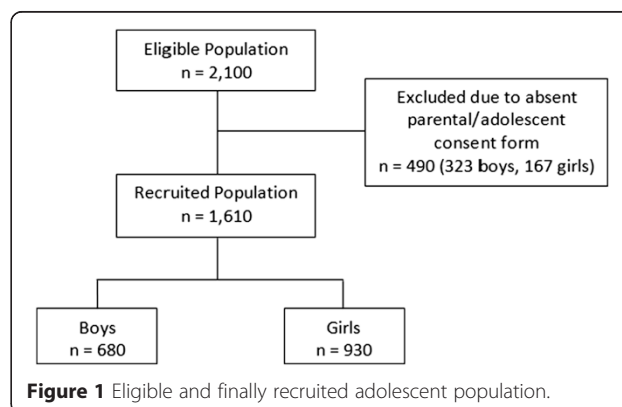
Eligible Population
n = 2,100

Excluded due to absent parental/adolescent consent form
n = 490 (323 boys, 167 girls)

Recruited Population
n = 1,610

Boys
n = 680

Girls
n = 930

**Figure 1** Eligible and finally recruited adolescent population.